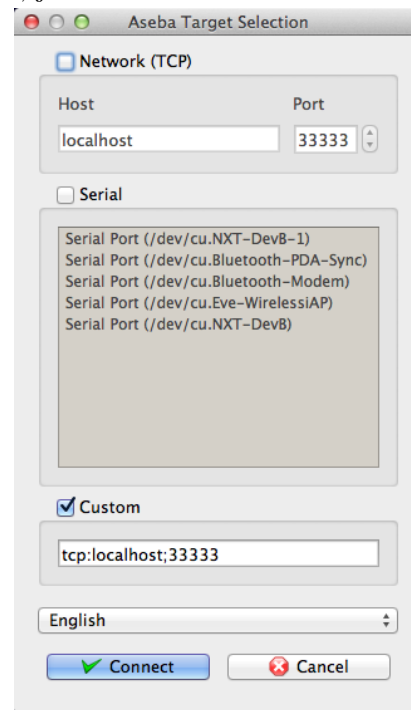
Aseba Target Selection

Network (TCP)

Host

Port

localhost

33333

Serial

Serial Port (/dev/cu.NXT-DevB-1)
Serial Port (/dev/cu.Bluetooth-PDA-Sync)
Serial Port (/dev/cu.Bluetooth-Modem)
Serial Port (/dev/cu.Eve-WirelessiAP)
Serial Port (/dev/cu.NXT-DevB)

Custom

tcp:localhost;33333

English

Connect

Cancel